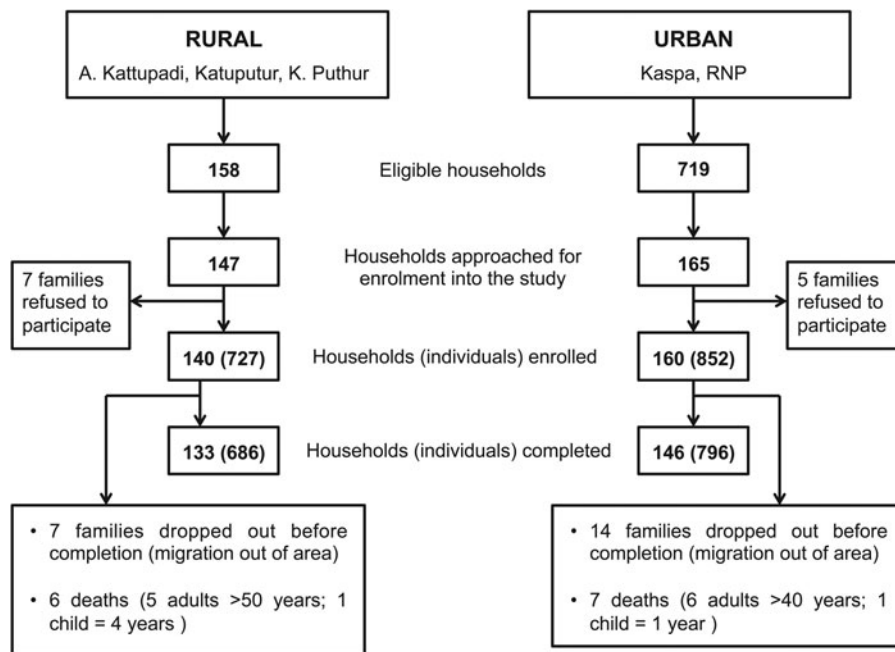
RURAL
A. Kattupadi, Katuputur, K. Puthur

URBAN
Kaspa, RNP

158

Eligible households

719

147

Households approached for enrolment into the study

165

7 families refused to participate

5 families refused to participate

140 (727)

Households (individuals) enrolled

160 (852)

133 (686)

Households (individuals) completed

146 (796)

• 7 families dropped out before completion (migration out of area)

• 6 deaths (5 adults >50 years; 1 child = 4 years )

• 14 families dropped out before completion (migration out of area)

• 7 deaths (6 adults >40 years; 1 child = 1 year )